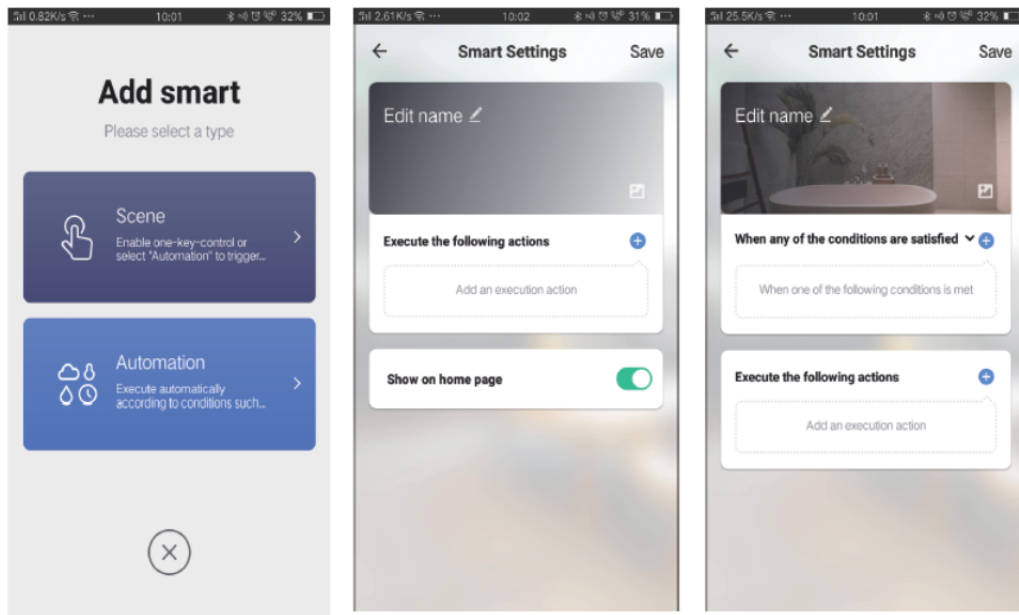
0.82K/s ··· 10:01 32%

Add smart

Please select a type

Scene

Enable one-key-control or select "Automation" to trigger...

Automation

Execute automatically according to conditions such...

2.61K/s ··· 10:02 31%

Smart Settings

Save

Edit name

Execute the following actions

Add an execution action

Show on home page

25.5K/s ··· 10:01 32%

Smart Settings

Save

Edit name

When any of the conditions are satisfied

When one of the following conditions is met

Execute the following actions

Add an execution action